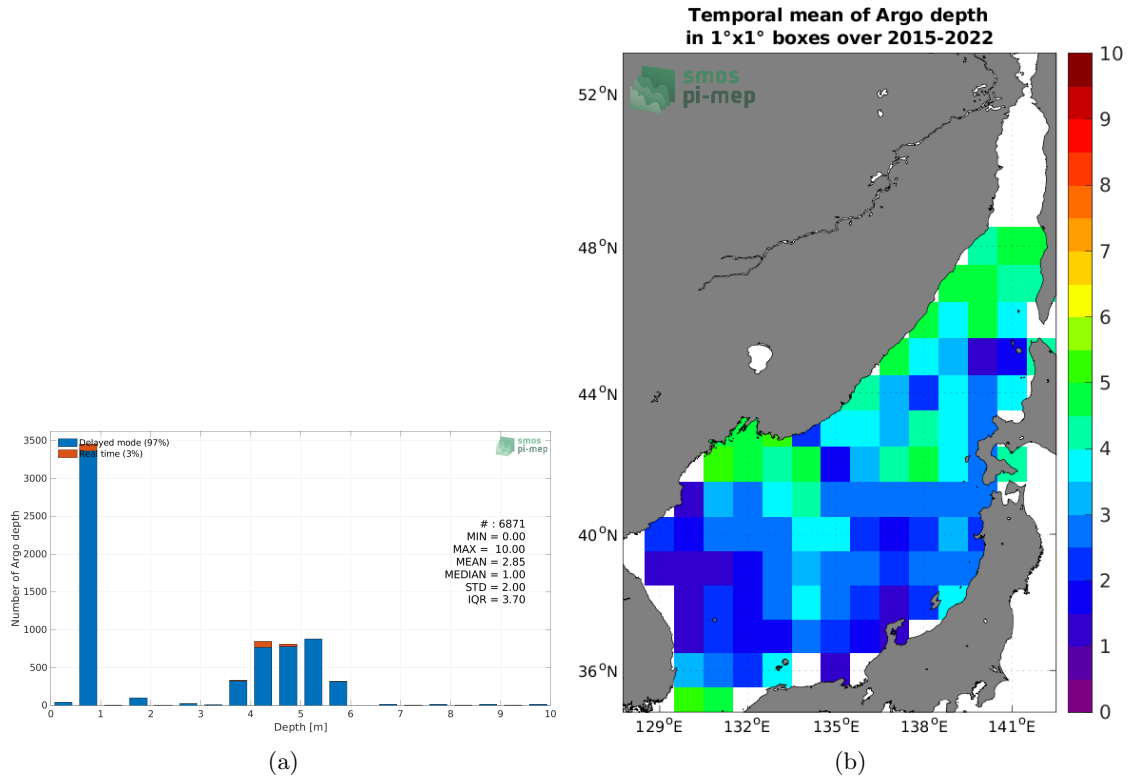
3500
3000
2500
2000
1500
1000
500
0

Delayed mode (97%)
Real time (3%)

smos pi-mep

# : 6871
MIN = 0.00
MAX = 10.00
MEAN = 2.85
MEDIAN = 1.00
STD = 2.00
IQR = 3.70

Number of Argo depth

0 1 2 3 4 5 6 7 8 9 10
Depth [m]

(a)

Temporal mean of Argo depth
in 1°x1° boxes over 2015-2022

smos pi-mep

$52^{o}N$
$48^{o}N$
$44^{o}N$
$40^{o}N$
$36^{o}N$

$129^{o}E$ $132^{o}E$ $135^{o}E$ $138^{o}E$ $141^{o}E$

10
9
8
7
6
5
4
3
2
1
0

(b)